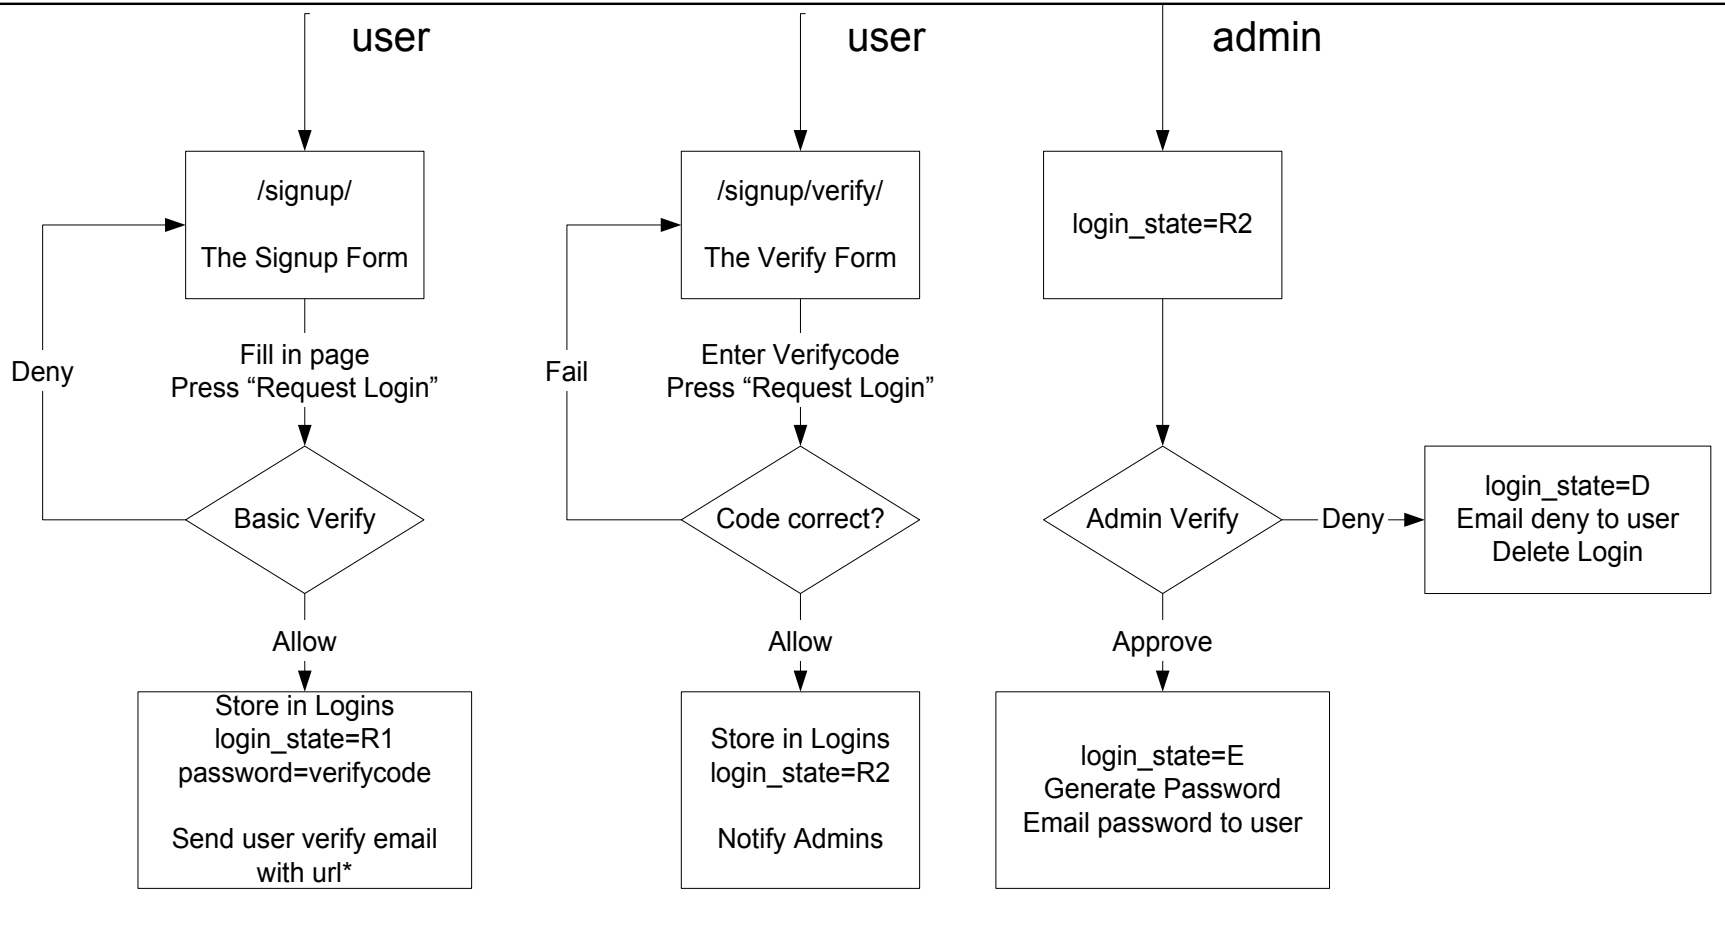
user

/signup/

The Signup Form

Deny

Fill in page
Press “Request Login”

Basic Verify

Allow

Store in Logins
login_state=R1
password=verifycode

Send user verify email with url*

user

/signup/verify/

The Verify Form

Fail

Enter Verifycode
Press “Request Login”

Code correct?

Allow

Store in Logins
login_state=R2

Notify Admins

admin

login_state=R2

Admin Verify

Deny

login_state=D
Email deny to user
Delete Login

Approve

login_state=E
Generate Password
Email password to user